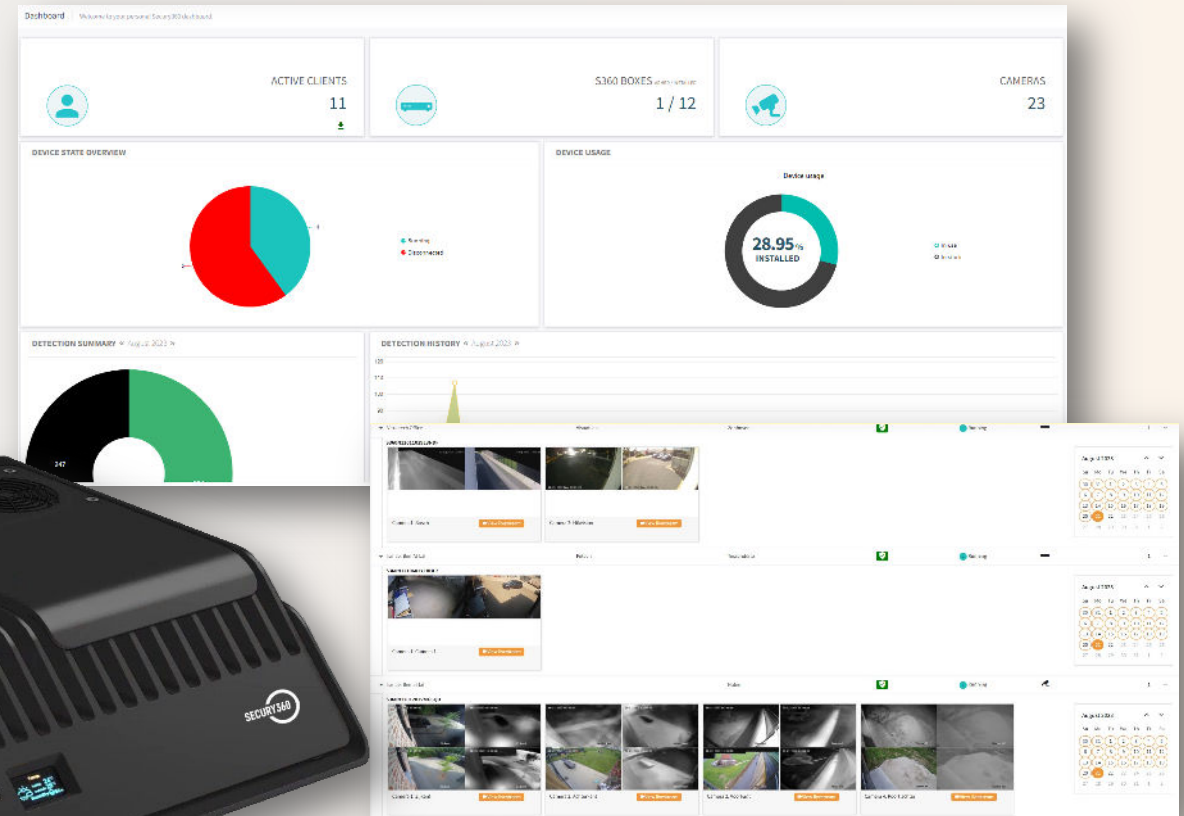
Dashboard | Welcome to your personal Secury360 dashboard

ACTIVE CLIENTS
11

S360 BOXES
1 / 12

CAMERAS
23

DEVICE STATE OVERVIEW

Running
Disconnected

DEVICE USAGE

Device usage

28.95%
INSTALLED

DETECTION SUMMARY « August 2023 »

247

DETECTION HISTORY « August 2023 »

Running

Running

Running

August 2023

August 2023

August 2023

SECURY360